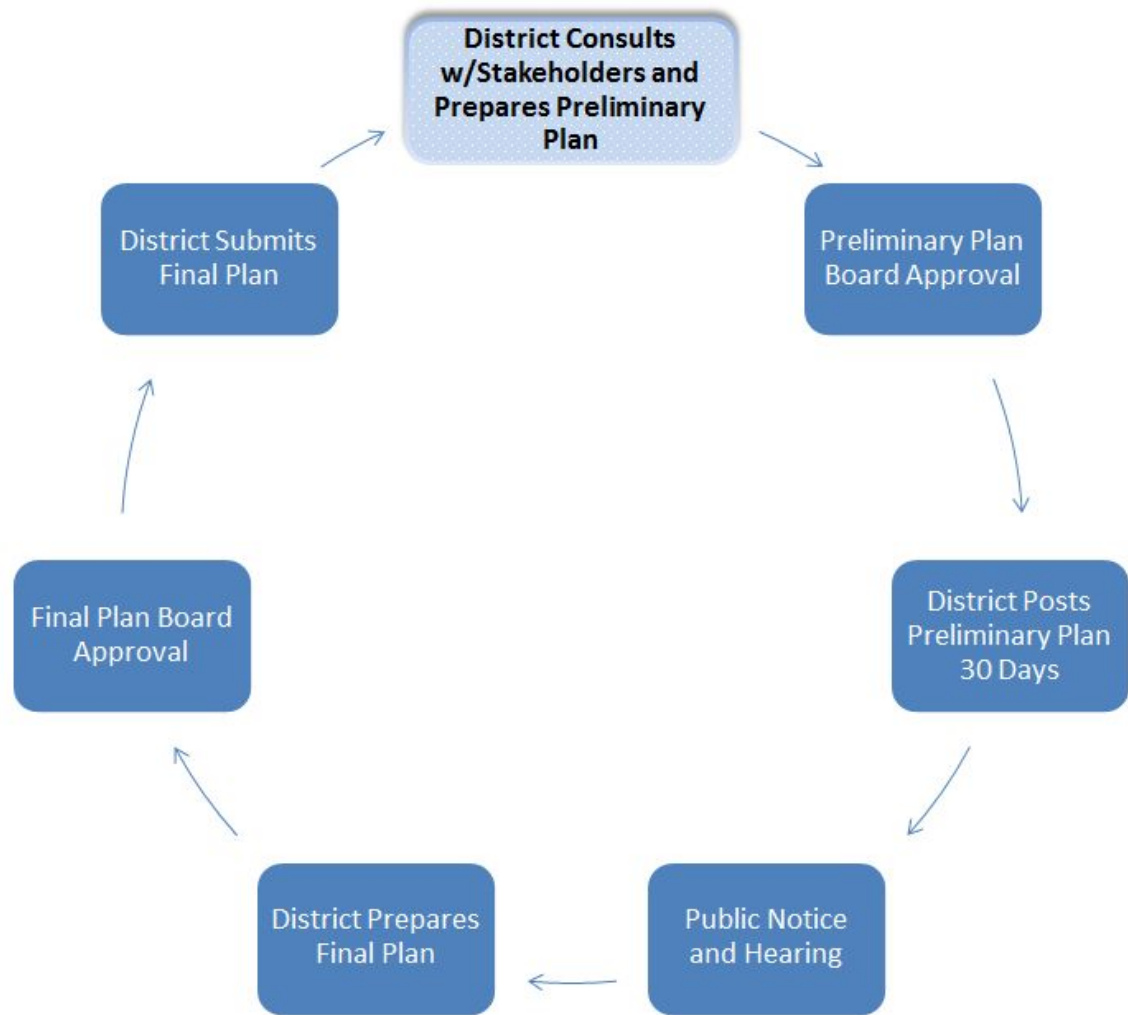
District Consults w/Stakeholders and Prepares Preliminary Plan

Preliminary Plan Board Approval

District Posts Preliminary Plan 30 Days

Public Notice and Hearing

District Prepares Final Plan

Final Plan Board Approval

District Submits Final Plan